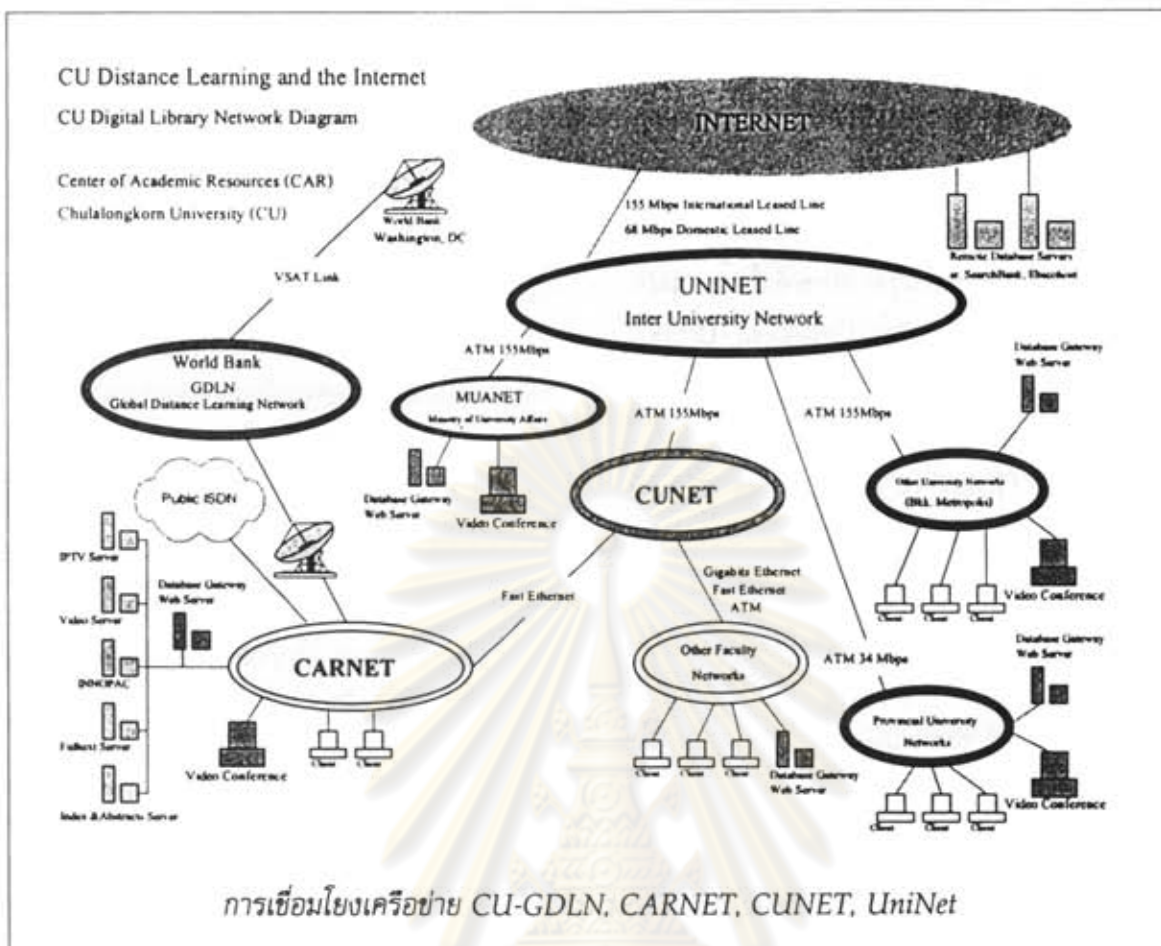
CU Distance Learning and the Internet

CU Digital Library Network Diagram

Center of Academic Resources (CAR)

Chulalongkorn University (CU)

INTERNET

155 Mbps International Leased Line

68 Mbps Domestic Leased Line

Remote Database Servers e. SearchBank, Ebscohost

World Bank Washington, DC

VSAT Link

UNINET
Inter University Network

ATM 155Mbps

World Bank
GDLN
Global Distance Learning Network

MUANET
Ministry of University Affairs

ATM 155Mbps

ATM 155Mbps

Database Gateway Web Server

Database Gateway Web Server

Video Conference

CUNET

Other University Networks (BKK Metropolis)

Public ISDN

IPTV Server

Video Server

INNOPAC

Fulltext Server

Index &Abstracts Server

Database Gateway Web Server

Fast Ethernet

Gigabits Ethernet
Fast Ethernet
ATM

CARNET

Other Faculty Networks

ATM 34 Mbps

Video Conference

Client

Client

Client

Client

Client

Video Conference

Client

Client

Client

Database Gateway Web Server

Database Gateway Web Server

Provincial University Networks

Client

Client

Client

Video Conference

การเชื่อมโยงเครือข่าย CU-GDLN, CARNET, CUNET, UniNet